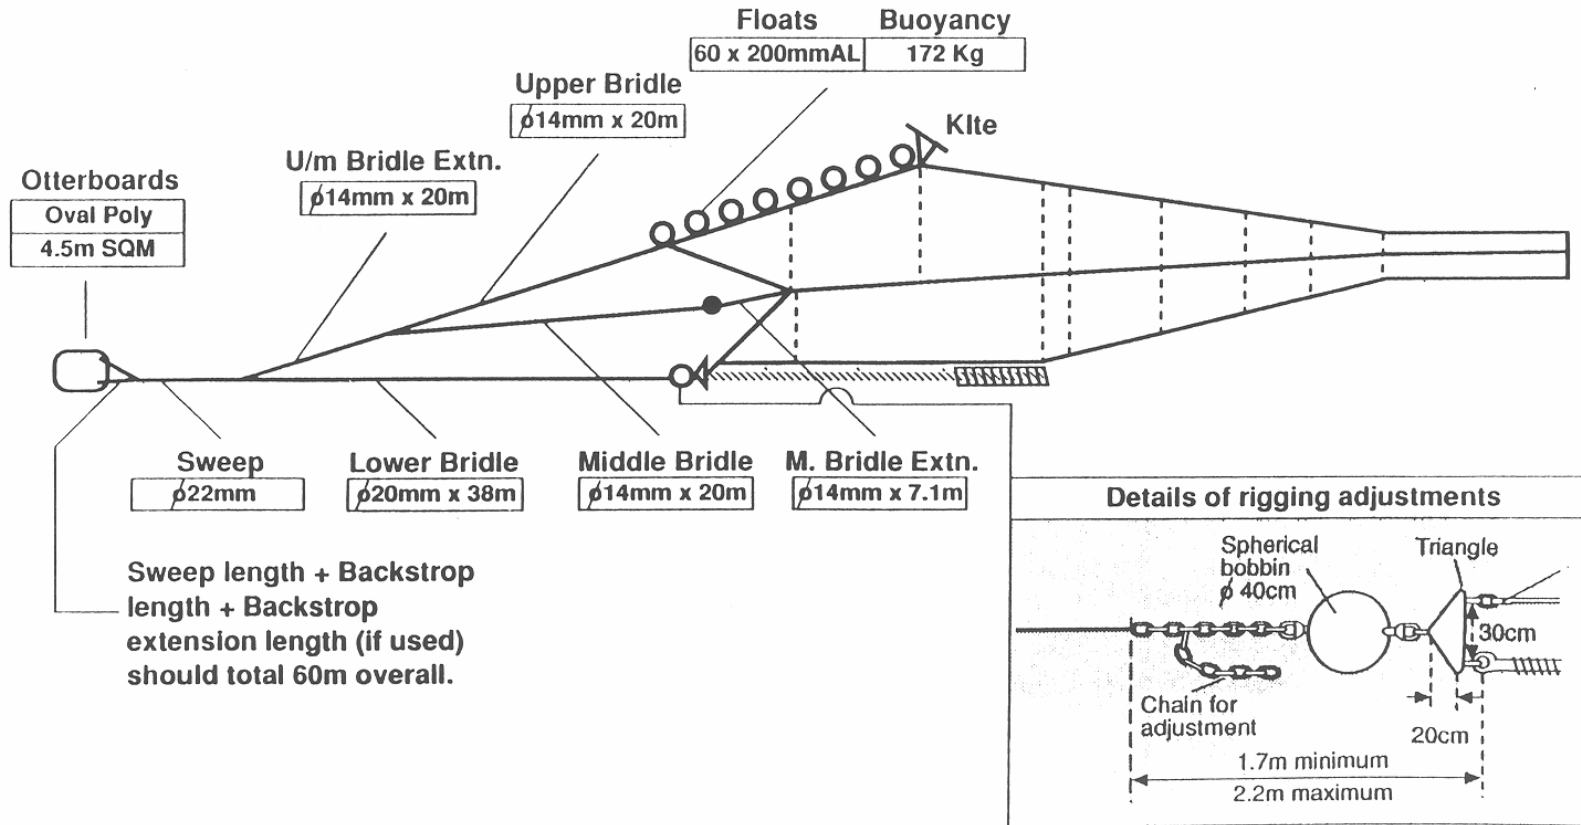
Floats | Buoyancy
60 x 200mmAL | 172 Kg

Upper Bridle
ø14mm x 20m

Kite

U/m Bridle Extn.
ø14mm x 20m

Otterboards
Oval Poly
4.5m SQM

Sweep
ø22mm

Lower Bridle
ø20mm x 38m

Middle Bridle
ø14mm x 20m

M. Bridle Extn.
ø14mm x 7.1m

Sweep length + Backstrop length + Backstrop extension length (if used) should total 60m overall.

Details of rigging adjustments

Spherical bobbin ø 40cm

Triangle

30cm

Chain for adjustment

20cm

1.7m minimum

2.2m maximum